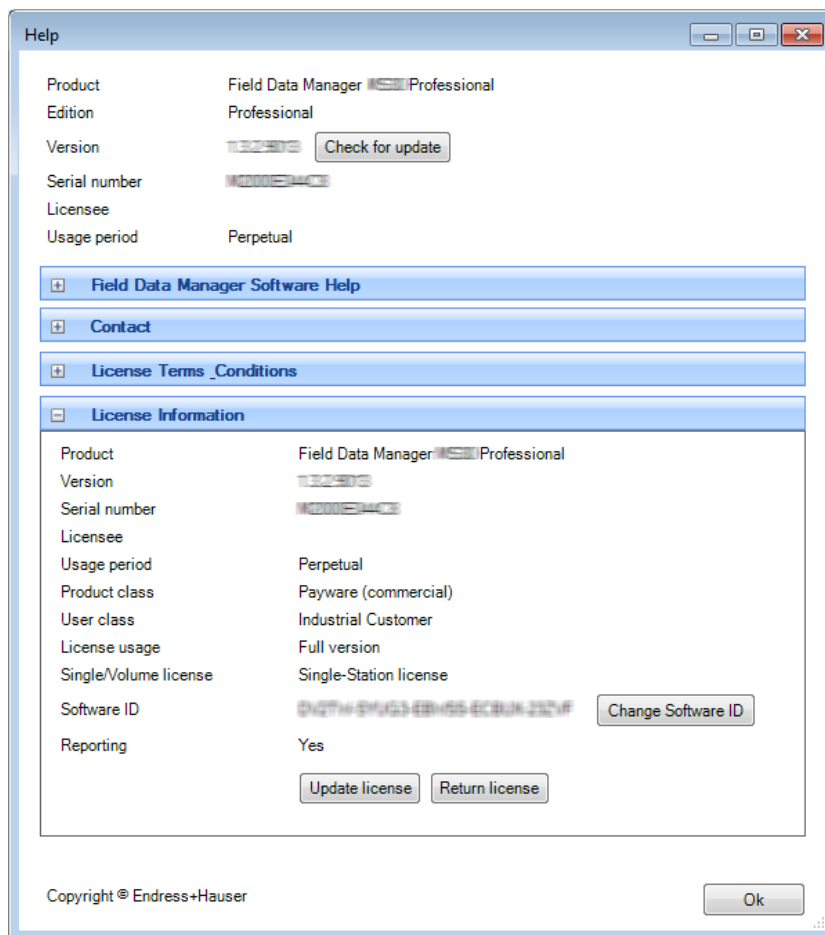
Help

Product Field Data Manager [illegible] Professional
Edition Professional
Version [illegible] Check for update
Serial number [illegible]
Licensee
Usage period Perpetual

⊞ Field Data Manager Software Help

⊞ Contact

⊞ License Terms _Conditions

⊟ License Information

Product Field Data Manager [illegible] Professional
Version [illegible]
Serial number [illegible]
Licensee
Usage period Perpetual
Product class Payware (commercial)
User class Industrial Customer
License usage Full version
Single/Volume license Single-Station license
Software ID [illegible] Change Software ID
Reporting Yes

Update license Return license

Copyright © Endress+Hauser

Ok